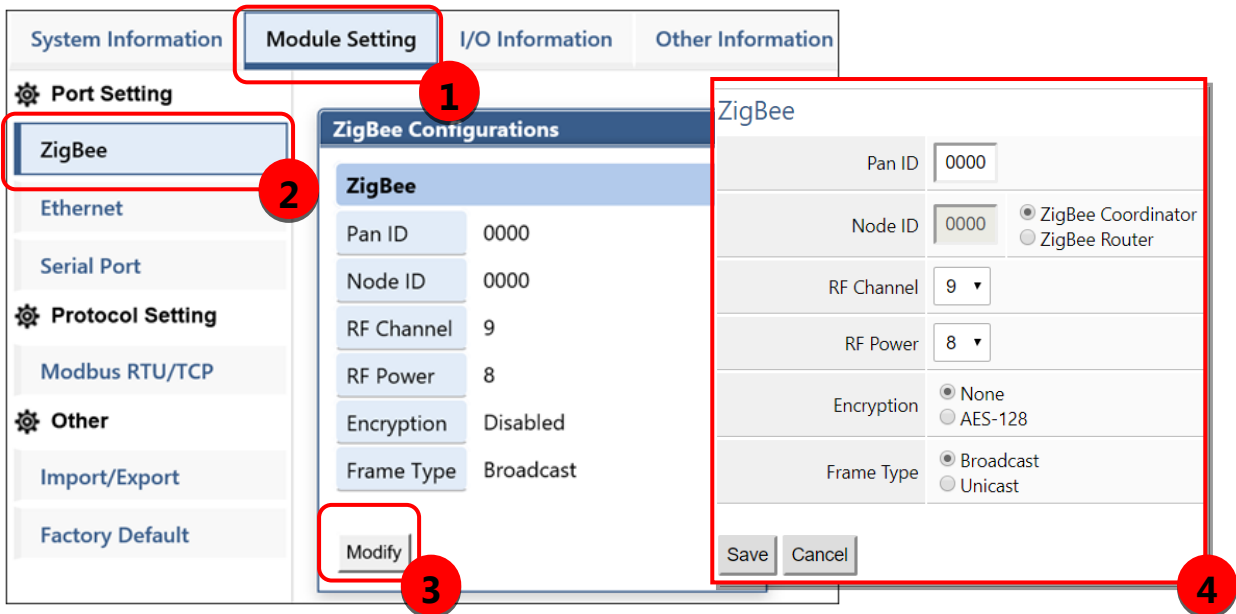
System Information | Module Setting | I/O Information | Other Information

1

Port Setting

ZigBee

2

Ethernet

Serial Port

Protocol Setting

Modbus RTU/TCP

Other

Import/Export

Factory Default

ZigBee Configurations

| ZigBee | |
|---|---|
| Pan ID | 0000 |
| Node ID | 0000 |
| RF Channel | 9 |
| RF Power | 8 |
| Encryption | Disabled |
| Frame Type | Broadcast |

Modify

3

ZigBee

| | |
|---|---|
| Pan ID | 0000 |
| Node ID | 0000 ZigBee Coordinator ZigBee Router |
| RF Channel | 9 |
| RF Power | 8 |
| Encryption | None AES-128 |
| Frame Type | Broadcast Unicast |

Save Cancel

4